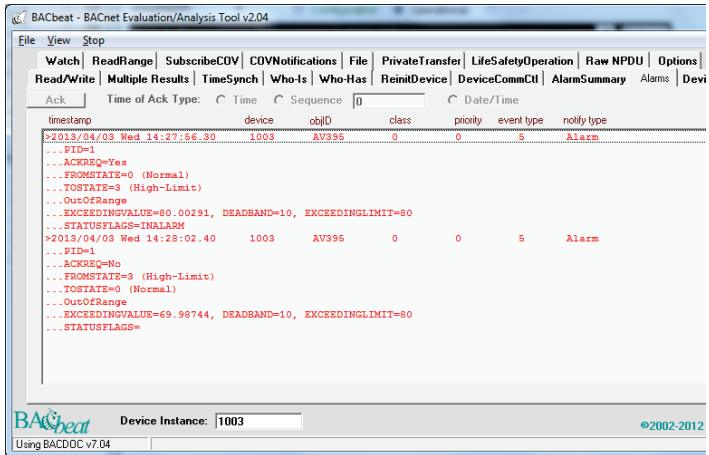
BACbeat - BACnet Evaluation/Analysis Tool v2.04

File View Stop

Watch | ReadRange | SubscribeCOV | COVNotifications | File | PrivateTransfer | LifeSafetyOperation | Raw NPDU | Options

Read/Write | Multiple Results | TimeSynch | Who-Is | Who-Has | ReinitDevice | DeviceCommCtl | AlarmSummary | Alarms | Devi

Ack   Time of Ack Type: Time Sequence 0   Date/Time

| timestamp | device | objID | class | priority | event type | notify type |
|---|---|---|---|---|---|---|
| >2013/04/03 Wed 14:27:56.30 | 1003 | AV395 | 0 | 0 | 5 | Alarm |

...PID=1
...ACKREQ=Yes
...FROMSTATE=0 (Normal)
...TOSTATE=3 (High-Limit)
...OutOfRange
...EXCEEDINGVALUE=80.00291, DEADBAND=10, EXCEEDINGLIMIT=80
...STATUSFLAGS=INALARM
>2013/04/03 Wed 14:28:02.40 1003 AV395 0 0 5 Alarm
...PID=1
...ACKREQ=No
...FROMSTATE=3 (High-Limit)
...TOSTATE=0 (Normal)
...OutOfRange
...EXCEEDINGVALUE=69.98744, DEADBAND=10, EXCEEDINGLIMIT=80
...STATUSFLAGS=

BACbeat   Device Instance: 1003   ©2002-2012

Using BACDOC v7.04